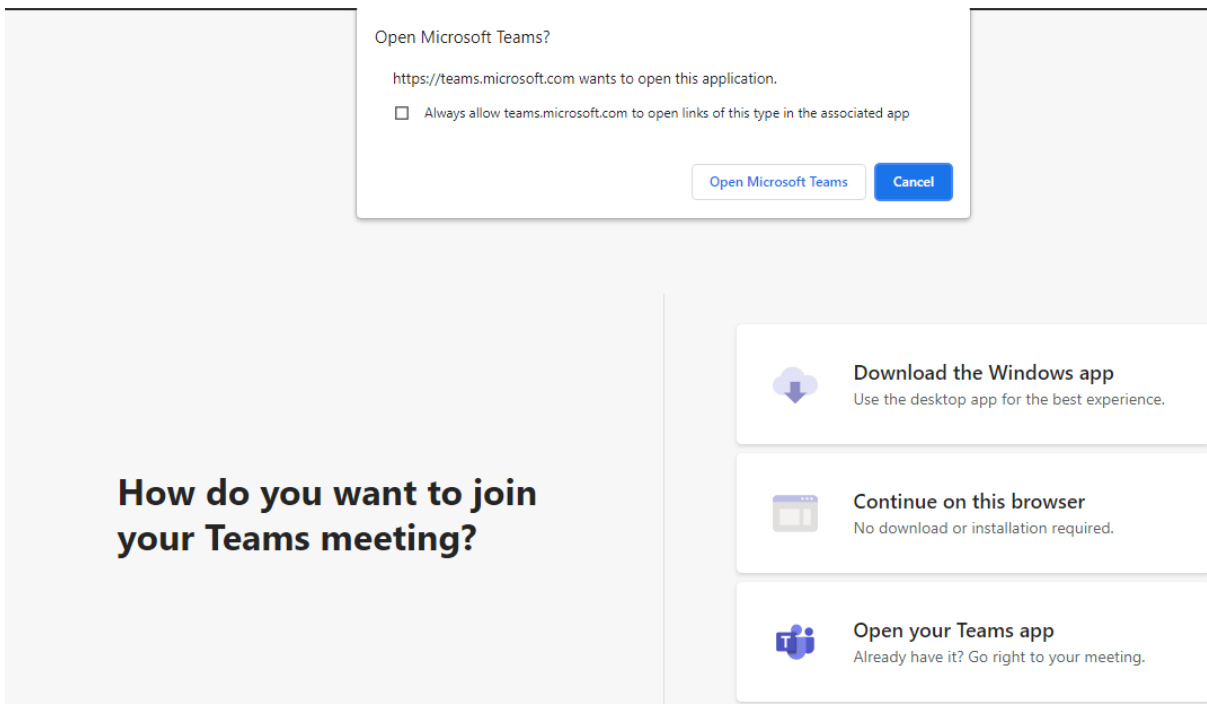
Open Microsoft Teams?

https://teams.microsoft.com wants to open this application.

Always allow teams.microsoft.com to open links of this type in the associated app

Open Microsoft Teams Cancel

How do you want to join your Teams meeting?

Download the Windows app
Use the desktop app for the best experience.

Continue on this browser
No download or installation required.

Open your Teams app
Already have it? Go right to your meeting.